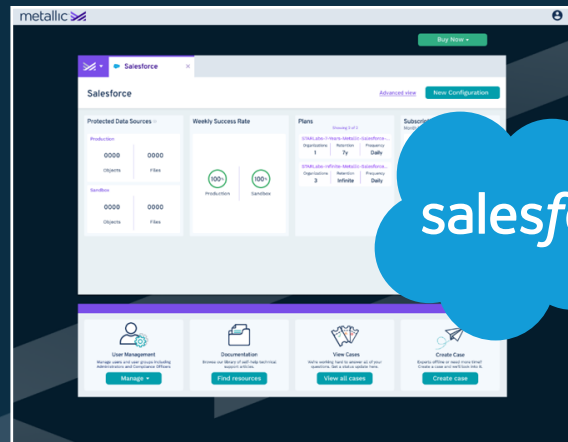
metallic

Buy Now

Salesforce

Salesforce

Advanced view

New Configuration

Protected Data Sources

Production

0000

Objects

0000

Files

Sandbox

0000

Objects

0000

Files

Weekly Success Rate

100%

Production

100%

Sandbox

Plans

Showing 2 of 2

STARLabs-7-Years-Metallic-Salesforce...

Organizations 1

Retention 7y

Frequency Daily

STARLabs-Infinite-Metallic-Salesforce...

Organizations 3

Retention Infinite

Frequency Daily

Subscri

Month

salesf

User Management

Manage users and user groups including Administrators and Compliance Officers

Manage

Documentation

Browse our library of self-help technical support articles.

Find resources

View Cases

We're working hard to answer all of your questions. Get a status update here.

View all cases

Create Case

Experts offline or need more time? Create a case and we'll look into it.

Create case